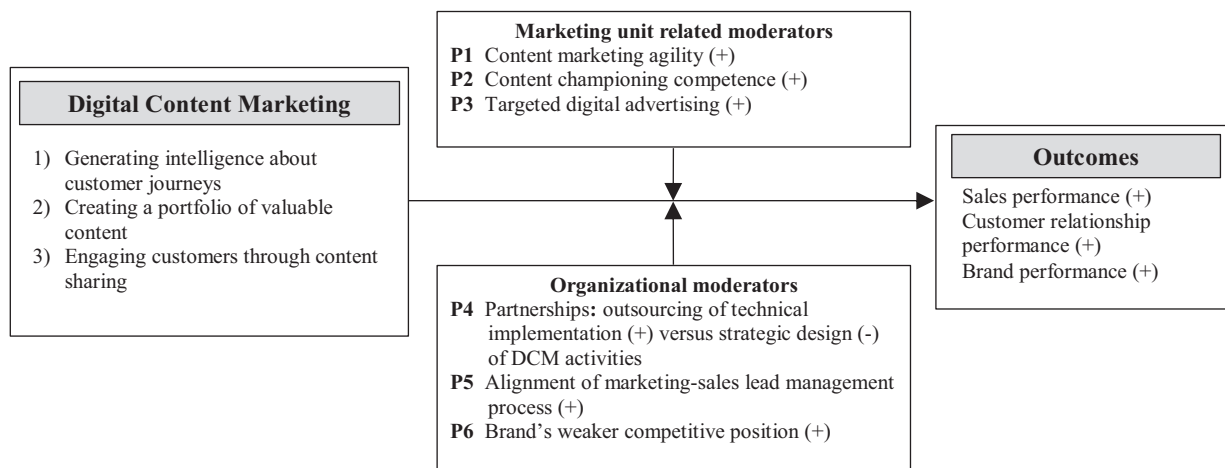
Digital Content Marketing

1) Generating intelligence about customer journeys
2) Creating a portfolio of valuable content
3) Engaging customers through content sharing

Marketing unit related moderators
P1 Content marketing agility (+)
P2 Content championing competence (+)
P3 Targeted digital advertising (+)

Organizational moderators
P4 Partnerships: outsourcing of technical implementation (+) versus strategic design (-) of DCM activities
P5 Alignment of marketing-sales lead management process (+)
P6 Brand's weaker competitive position (+)

Outcomes
Sales performance (+)
Customer relationship performance (+)
Brand performance (+)